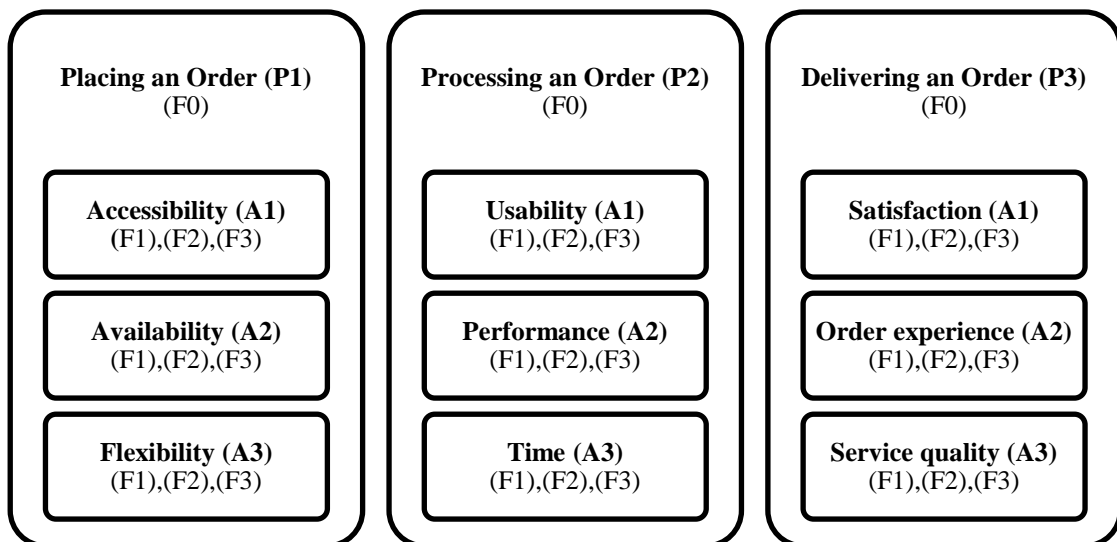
**Placing an Order (P1)**
(F0)

**Accessibility (A1)**
(F1),(F2),(F3)

**Availability (A2)**
(F1),(F2),(F3)

**Flexibility (A3)**
(F1),(F2),(F3)

**Processing an Order (P2)**
(F0)

**Usability (A1)**
(F1),(F2),(F3)

**Performance (A2)**
(F1),(F2),(F3)

**Time (A3)**
(F1),(F2),(F3)

**Delivering an Order (P3)**
(F0)

**Satisfaction (A1)**
(F1),(F2),(F3)

**Order experience (A2)**
(F1),(F2),(F3)

**Service quality (A3)**
(F1),(F2),(F3)